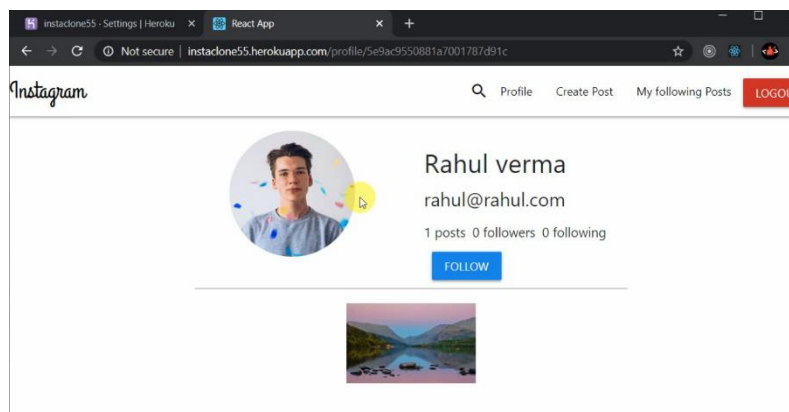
instaclone55 - Settings | Heroku ×
React App ×
+

Not secure | instaclone55.herokuapp.com/profile/5e9ac9550881a7001787d91c

Instagram

Profile Create Post My following Posts LOGOU

Rahul verma

rahul@rahul.com

1 posts 0 followers 0 following

FOLLOW